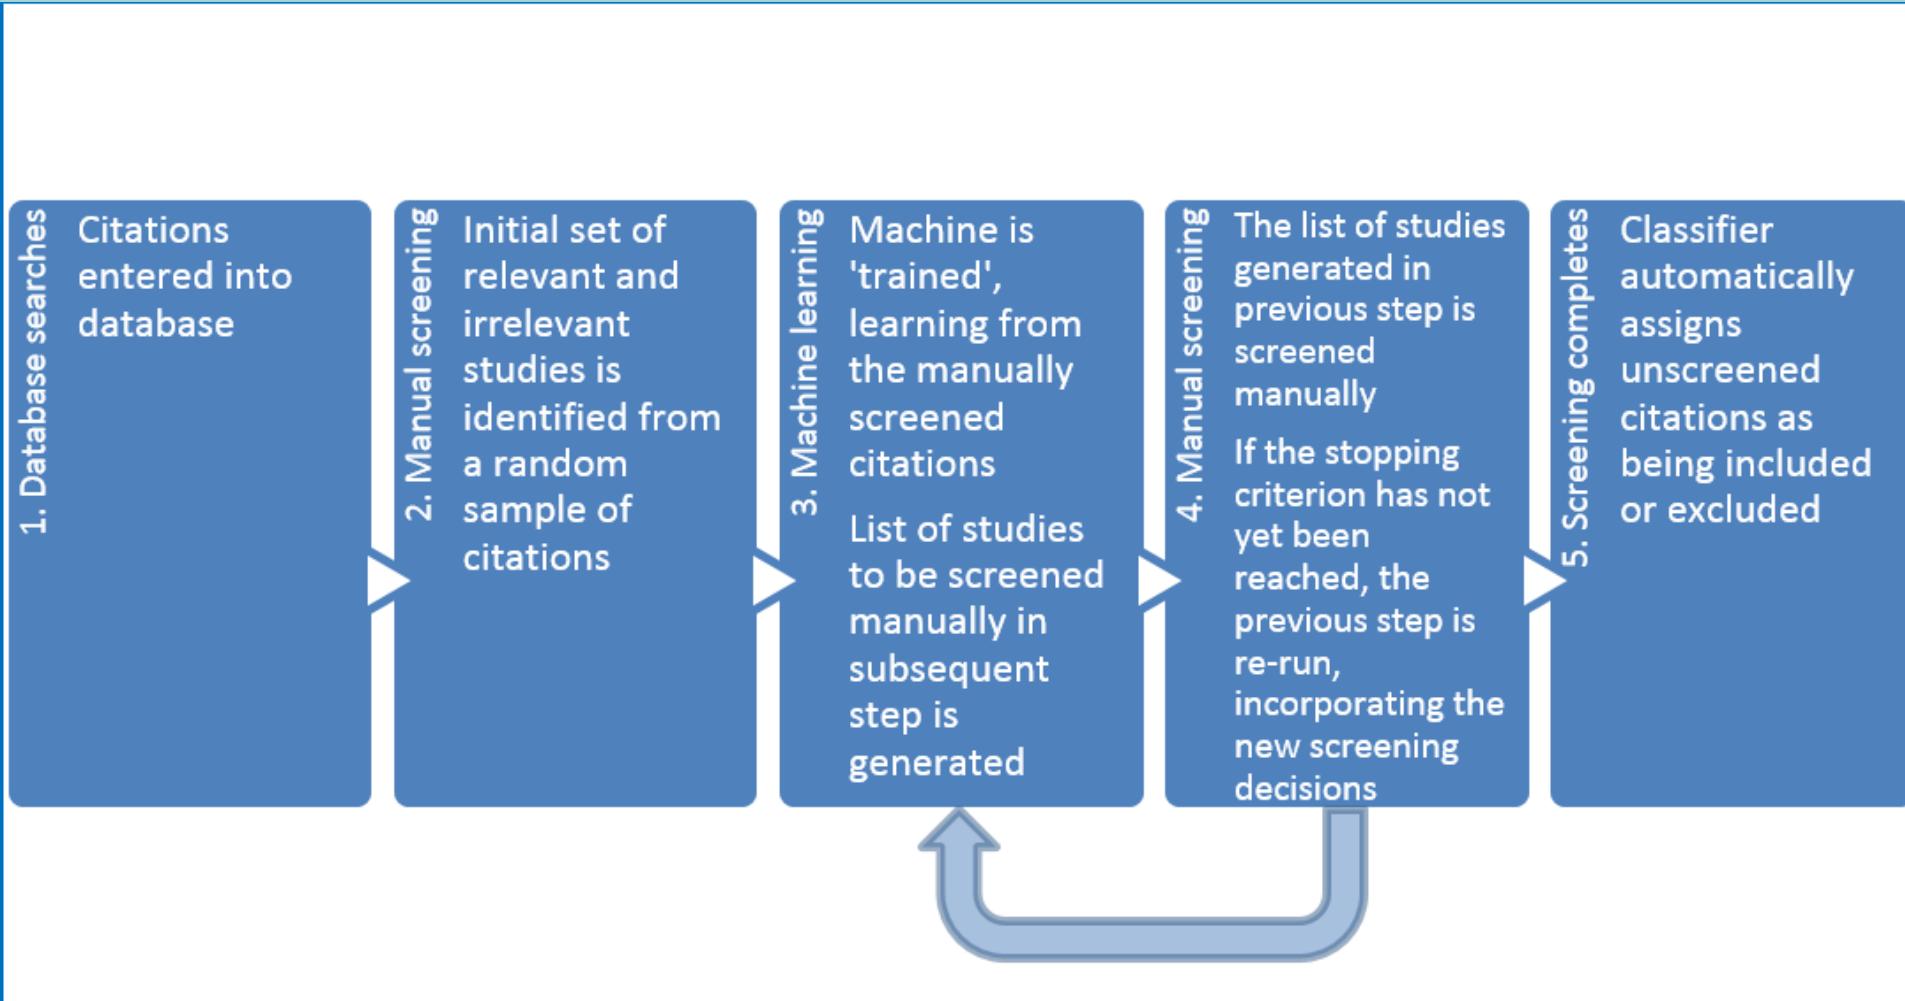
1. Database searches

Citations entered into database

2. Manual screening

Initial set of relevant and irrelevant studies is identified from a random sample of citations

3. Machine learning

Machine is 'trained', learning from the manually screened citations

List of studies to be screened manually in subsequent step is generated

4. Manual screening

The list of studies generated in previous step is screened manually

If the stopping criterion has not yet been reached, the previous step is re-run, incorporating the new screening decisions

5. Screening completes

Classifier automatically assigns unscreened citations as being included or excluded